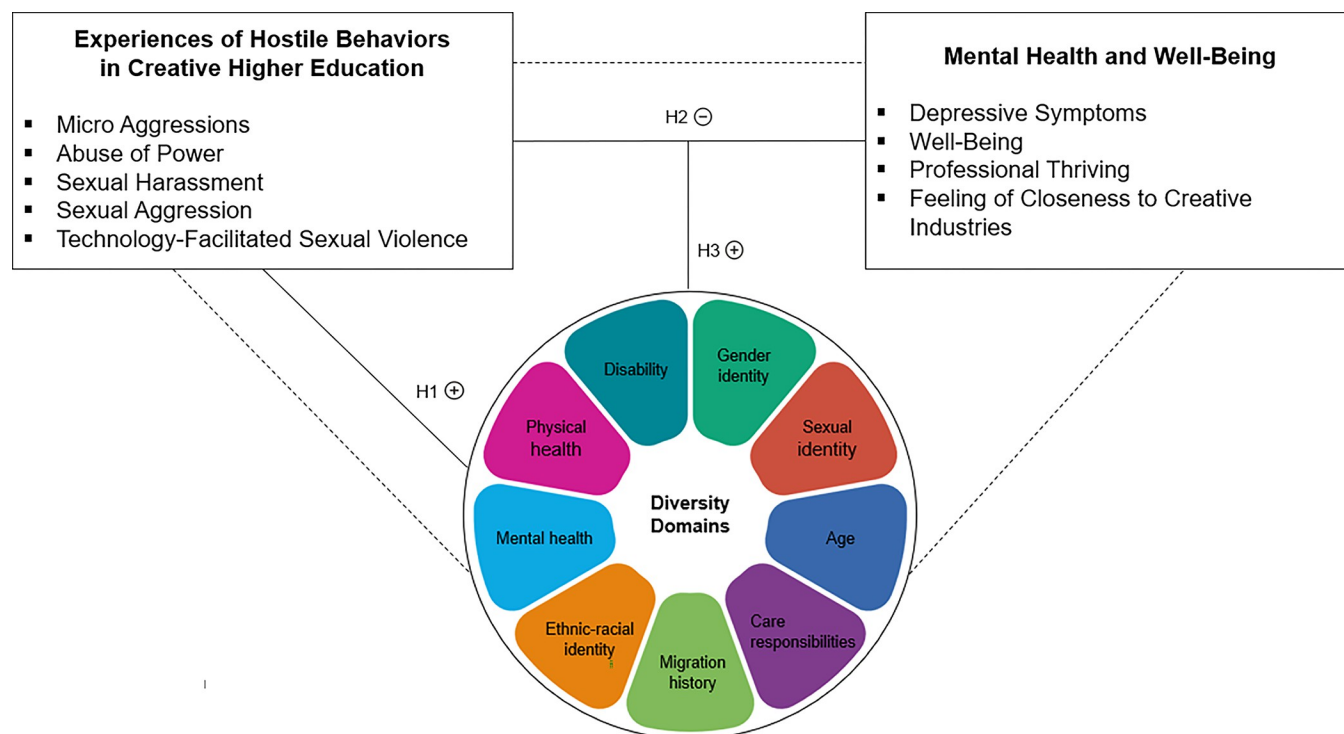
Experiences of Hostile Behaviors in Creative Higher Education

- Micro Aggressions
- Abuse of Power
- Sexual Harassment
- Sexual Aggression
- Technology-Facilitated Sexual Violence

Mental Health and Well-Being

- Depressive Symptoms
- Well-Being
- Professional Thriving
- Feeling of Closeness to Creative Industries

H2 ⊖

H3 ⊕

H1 ⊕

Disability

Gender identity

Sexual identity

Age

Care responsibilities

Migration history

Ethnic-racial identity

Mental health

Physical health

Diversity Domains